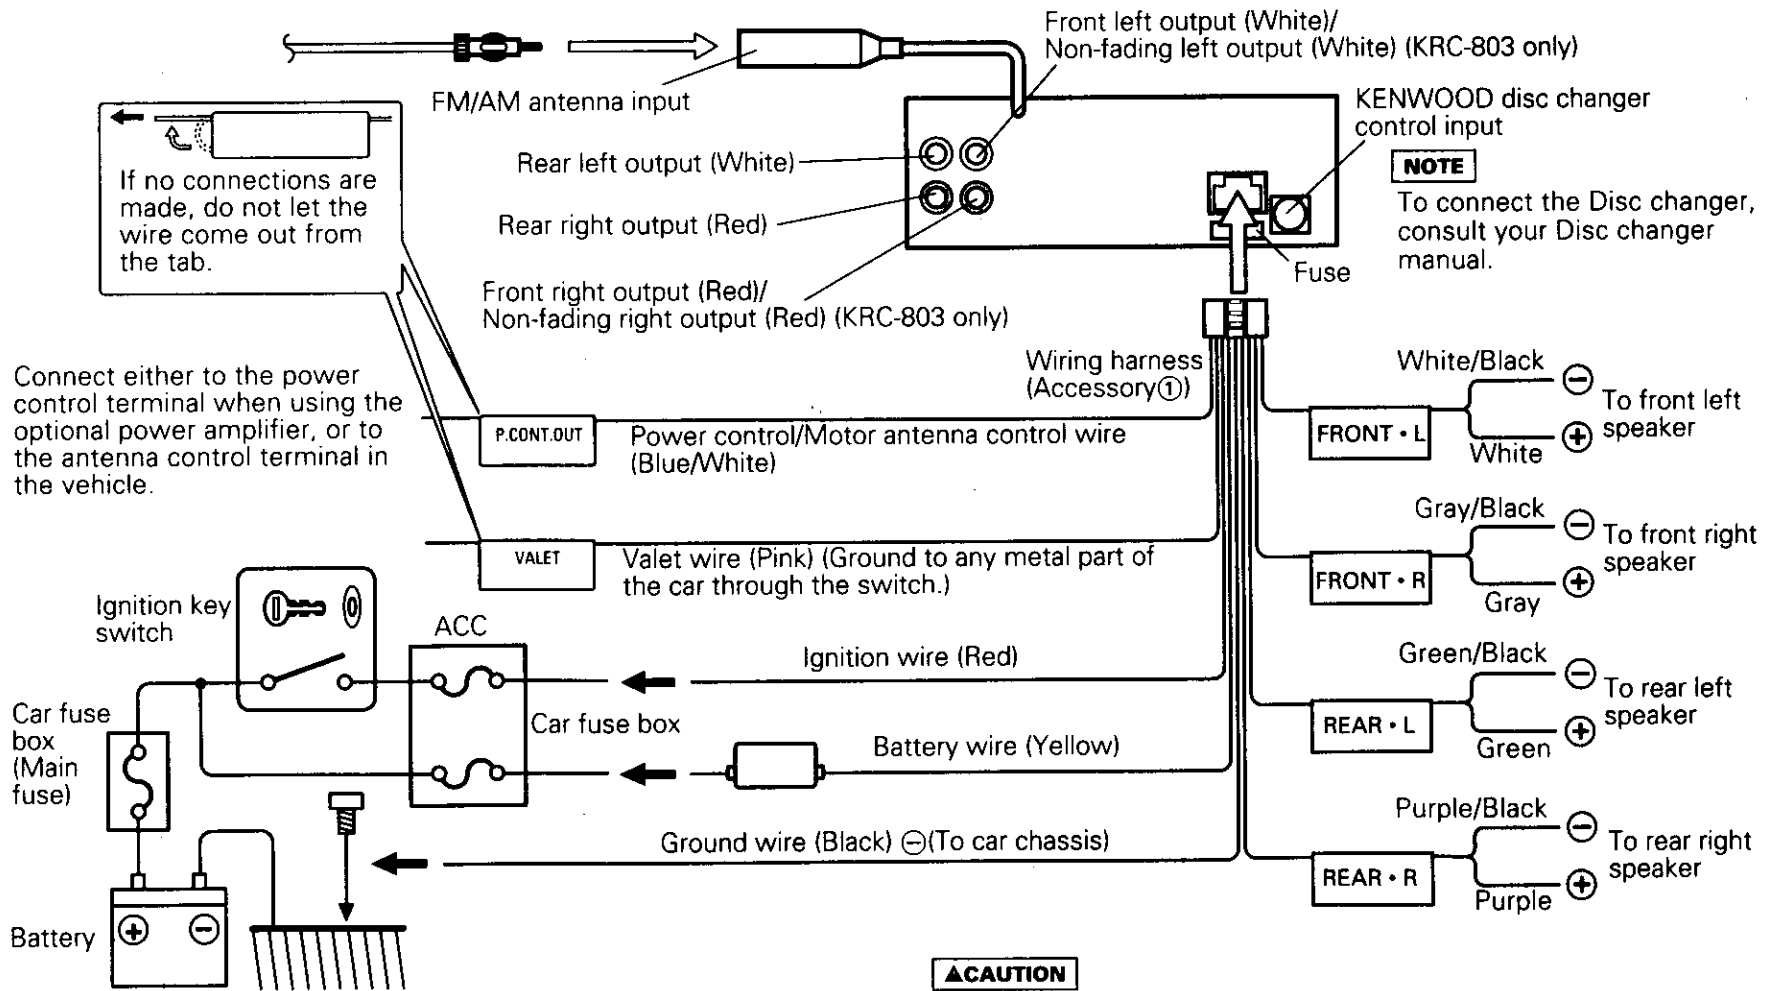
Front left output (White)/
Non-fading left output (White) (KRC-803 only)

FM/AM antenna input

KENWOOD disc changer control input

NOTE

To connect the Disc changer, consult your Disc changer manual.

If no connections are made, do not let the wire come out from the tab.

Rear left output (White)

Rear right output (Red)

Front right output (Red)/
Non-fading right output (Red) (KRC-803 only)

Fuse

Wiring harness (Accessory①)

Connect either to the power control terminal when using the optional power amplifier, or to the antenna control terminal in the vehicle.

P.CONT.OUT

Power control/Motor antenna control wire (Blue/White)

White/Black

FRONT • L

White

To front left speaker

Gray/Black

FRONT • R

Gray

To front right speaker

VALET

Valet wire (Pink) (Ground to any metal part of the car through the switch.)

Ignition key switch

ACC

Ignition wire (Red)

Green/Black

REAR • L

Green

To rear left speaker

Car fuse box (Main fuse)

Car fuse box

Battery wire (Yellow)

Purple/Black

REAR • R

Purple

To rear right speaker

Ground wire (Black) ⊖(To car chassis)

Battery

⚠CAUTION